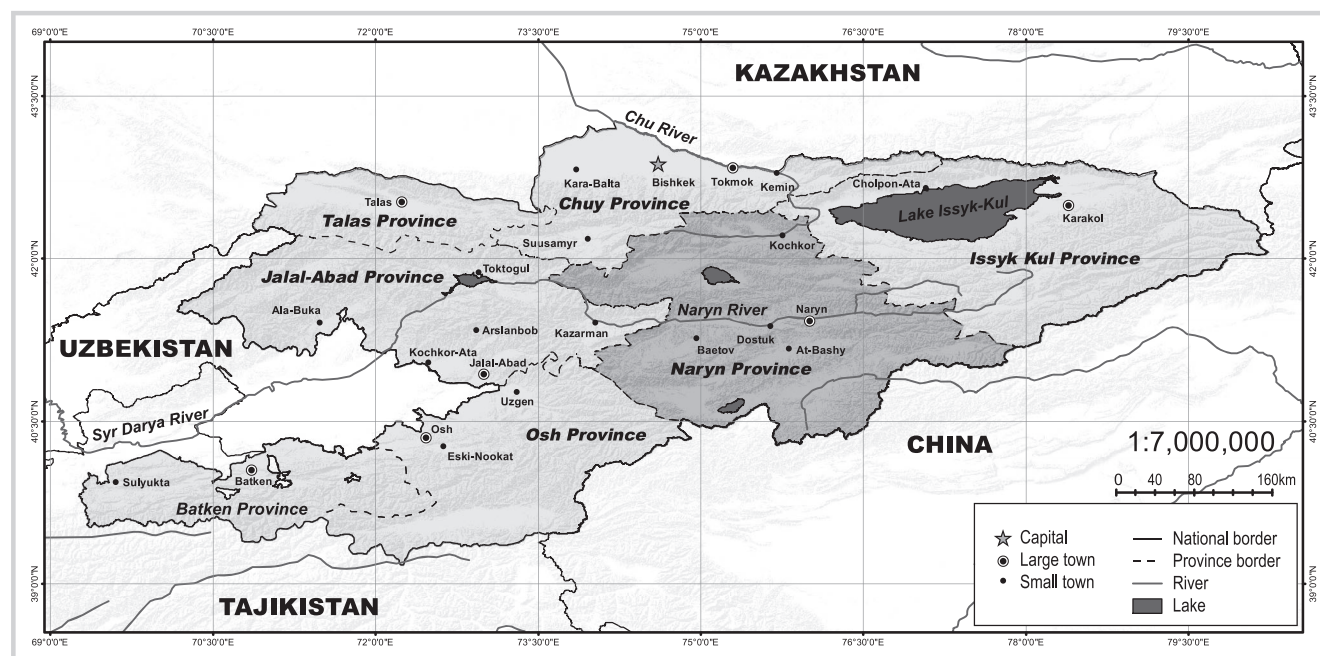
69°0'0"E 70°30'0"E 72°0'0"E 73°30'0"E 75°0'0"E 76°30'0"E 78°0'0"E 79°30'0"E

43°30'0"N 42°0'0"N 40°30'0"N 39°0'0"N

KAZAKHSTAN

Chu River

Kara-Balta
Bishkek
Tokmok
Kemin
Cholpon-Ata
Karakol

Talas
Talas Province
Chuy Province
Lake Issyk-Kul

Suusamyr
Kochkor
Toktogul
Jalal-Abad Province
Issyk Kul Province

Ala-Buka
Arslanbob
Kazarman
Naryn River
Naryn
Dostuk
Baetov
At-Bashy

UZBEKISTAN

Kochkor-Ata
Jalal-Abad
Naryn Province
Uzgen

Syr Darya River
Osh
Osh Province
Eski-Nookat
CHINA

1:7,000,000
0 40 80 160km

Sulyukta
Batken
Batken Province

TAJIKISTAN

Capital
Large town
Small town
National border
Province border
River
Lake